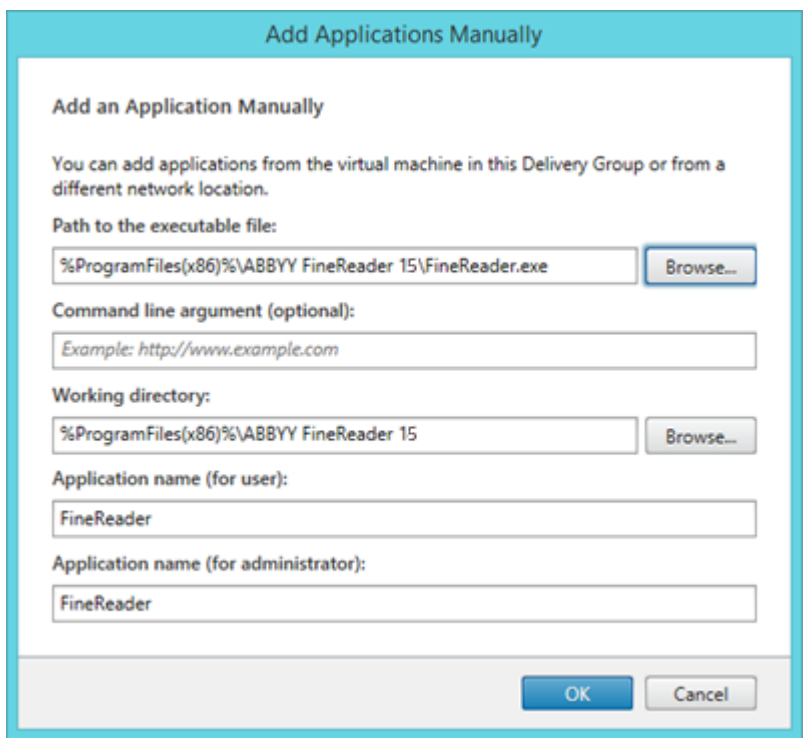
Add Applications Manually

Add an Application Manually

You can add applications from the virtual machine in this Delivery Group or from a different network location.

Path to the executable file:

%ProgramFiles(x86)%\ABBYY FineReader 15\FineReader.exe

Browse...

Command line argument (optional):

Example: http://www.example.com

Working directory:

%ProgramFiles(x86)%\ABBYY FineReader 15

Browse...

Application name (for user):

FineReader

Application name (for administrator):

FineReader

OK

Cancel